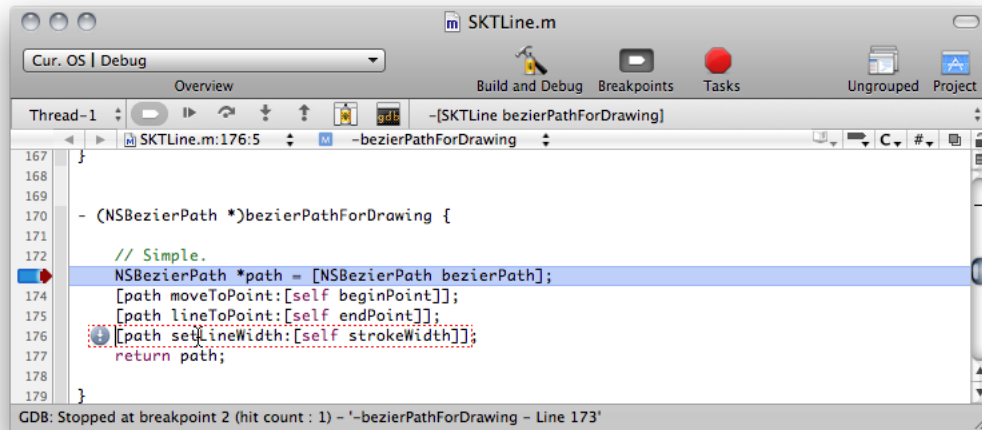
SKTLine.m

Cur. OS | Debug

Overview

Build and Debug Breakpoints Tasks

Ungrouped Project

Thread-1

gdb

-[SKTLine bezierPathForDrawing]

SKTLine.m:176:5

-bezierPathForDrawing

C #

167 }
168
169
170 - (NSBezierPath *)bezierPathForDrawing {
171
172 // Simple.
NSBezierPath *path = [NSBezierPath bezierPath];
174 [path moveToPoint:[self beginPoint]];
175 [path lineToPoint:[self endPoint]];
176 [path setLineWidth:[self strokeWidth]];
177 return path;
178
179 }

GDB: Stopped at breakpoint 2 (hit count : 1) - '-bezierPathForDrawing - Line 173'